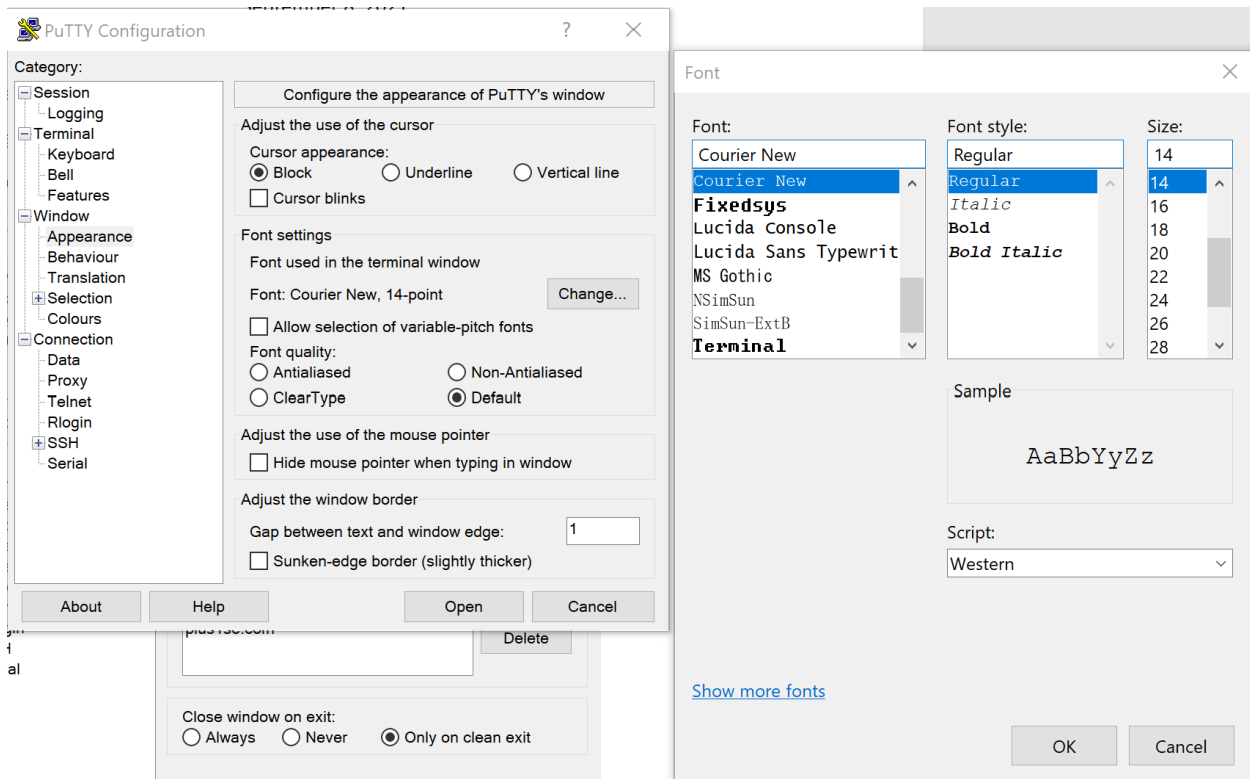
PuTTY Configuration
?
Category:
Session
Logging
Terminal
Keyboard
Bell
Features
Window
Appearance
Behaviour
Translation
Selection
Colours
Connection
Data
Proxy
Telnet
Rlogin
SSH
Serial

Configure the appearance of PuTTY's window
Adjust the use of the cursor
Cursor appearance:
Block
Underline
Vertical line
Cursor blinks
Font settings
Font used in the terminal window
Font: Courier New, 14-point
Change...
Allow selection of variable-pitch fonts
Font quality:
Antialiased
Non-Antialiased
ClearType
Default
Adjust the use of the mouse pointer
Hide mouse pointer when typing in window
Adjust the window border
Gap between text and window edge:
1
Sunken-edge border (slightly thicker)
About
Help
Open
Cancel

plus1sc.com
Delete
Close window on exit:
Always
Never
Only on clean exit

Font
Font:
Courier New
Courier New
Fixedsys
Lucida Console
Lucida Sans Typewrit
MS Gothic
NSimSun
SimSun-ExtB
Terminal
Font style:
Regular
Regular
Italic
Bold
Bold Italic
Size:
14
14
16
18
20
22
24
26
28
Sample
AaBbYyZz
Script:
Western
Show more fonts
OK
Cancel